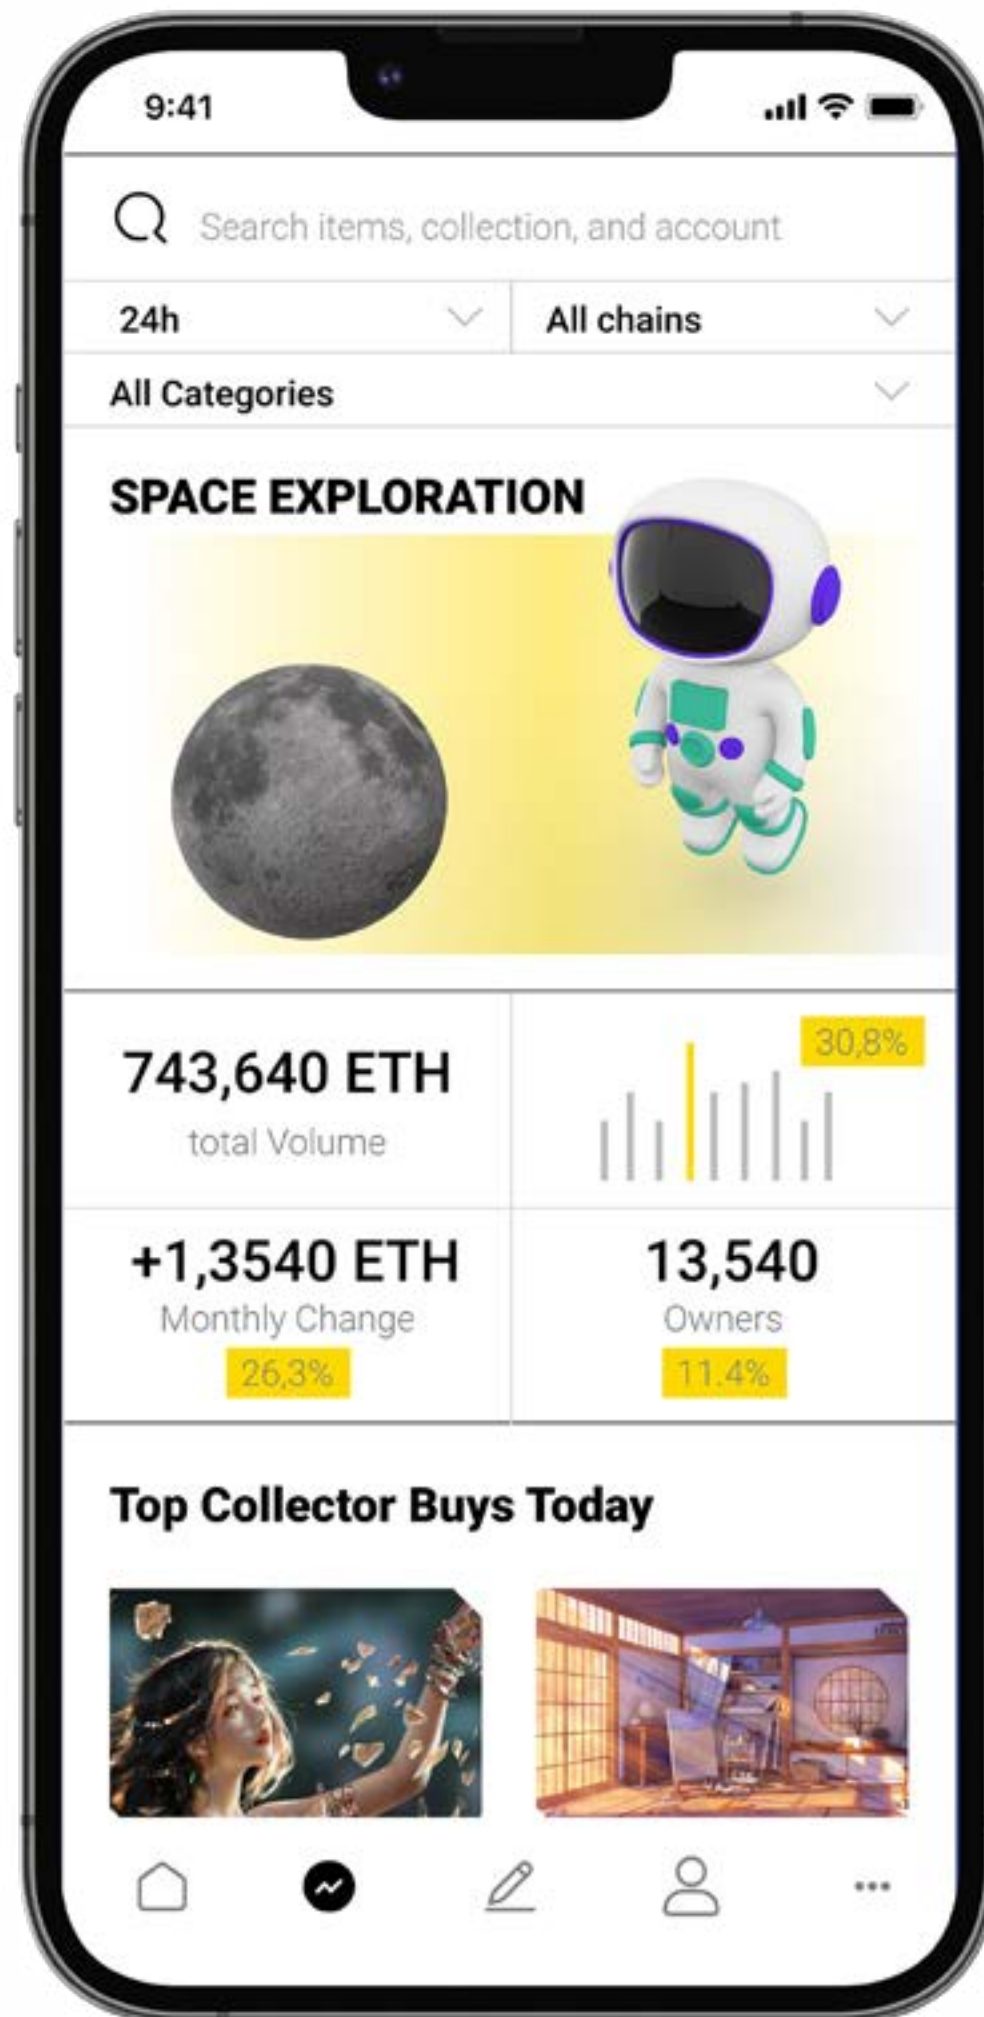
9:41

Search items, collection, and account

24h

All chains

All Categories

SPACE EXPLORATION

743,640 ETH
total Volume

30,8%

+1,3540 ETH
Monthly Change
26,3%

13,540
Owners
11.4%

Top Collector Buys Today

...